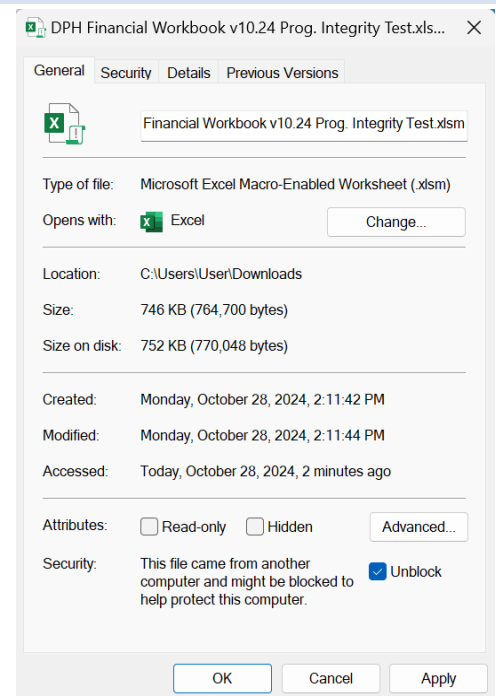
DPH Financial Workbook v10.24 Prog. Integrity Test.xls...

General | Security | Details | Previous Versions

Financial Workbook v10.24 Prog. Integrity Test.xlsm

| | |
|---|---|
| Type of file: | Microsoft Excel Macro-Enabled Worksheet (.xlsm) |
| Opens with: | Excel |

Change...

| | |
|---|---|
| Location: | C:\Users\User\Downloads |
| Size: | 746 KB (764,700 bytes) |
| Size on disk: | 752 KB (770,048 bytes) |

| | |
|---|---|
| Created: | Monday, October 28, 2024, 2:11:42 PM |
| Modified: | Monday, October 28, 2024, 2:11:44 PM |
| Accessed: | Today, October 28, 2024, 2 minutes ago |

Attributes: Read-only Hidden Advanced...

Security: This file came from another computer and might be blocked to help protect this computer. Unblock

OK Cancel Apply